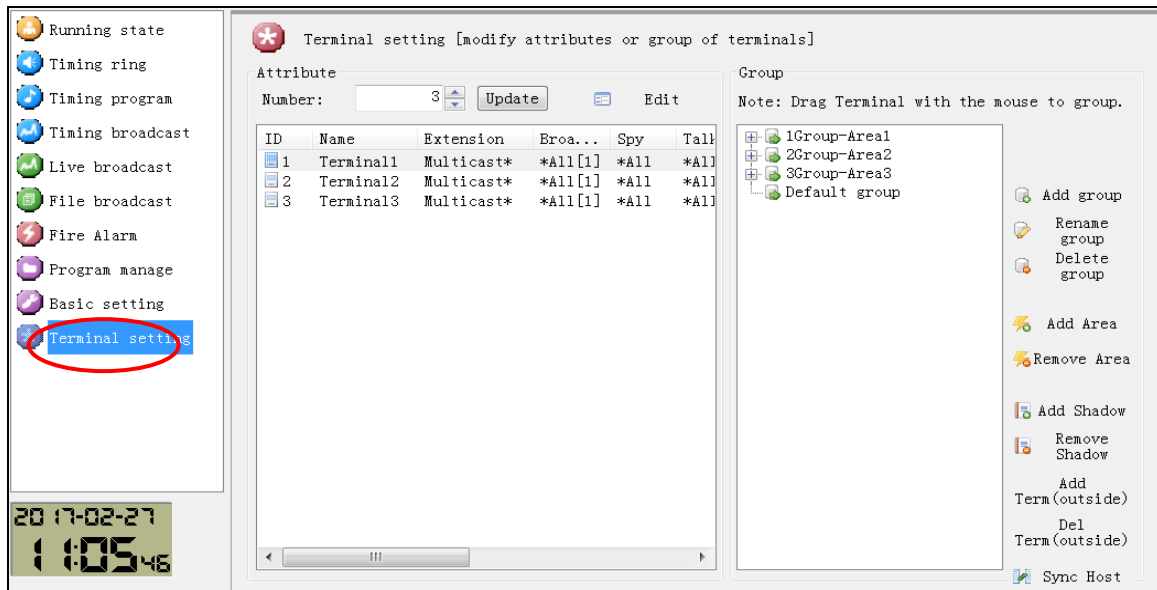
Running state
Timing ring
Timing program
Timing broadcast
Live broadcast
File broadcast
Fire Alarm
Program manage
Basic setting
Terminal setting

2017-02-27
11:05 46

Terminal setting [modify attributes or group of terminals]

Attribute
Number: 3 Update Edit

| ID | Name | Extension | Broa... | Spy | Talk |
|---|---|---|---|---|---|
| 1 | Terminal1 | Multicast* | *All[1] | *All | *All |
| 2 | Terminal2 | Multicast* | *All[1] | *All | *All |
| 3 | Terminal3 | Multicast* | *All[1] | *All | *All |

Group
Note: Drag Terminal with the mouse to group.
1Group-Area1
2Group-Area2
3Group-Area3
Default group

Add group
Rename group
Delete group
Add Area
Remove Area
Add Shadow
Remove Shadow
Add Term(outside)
Del Term(outside)
Sync Host